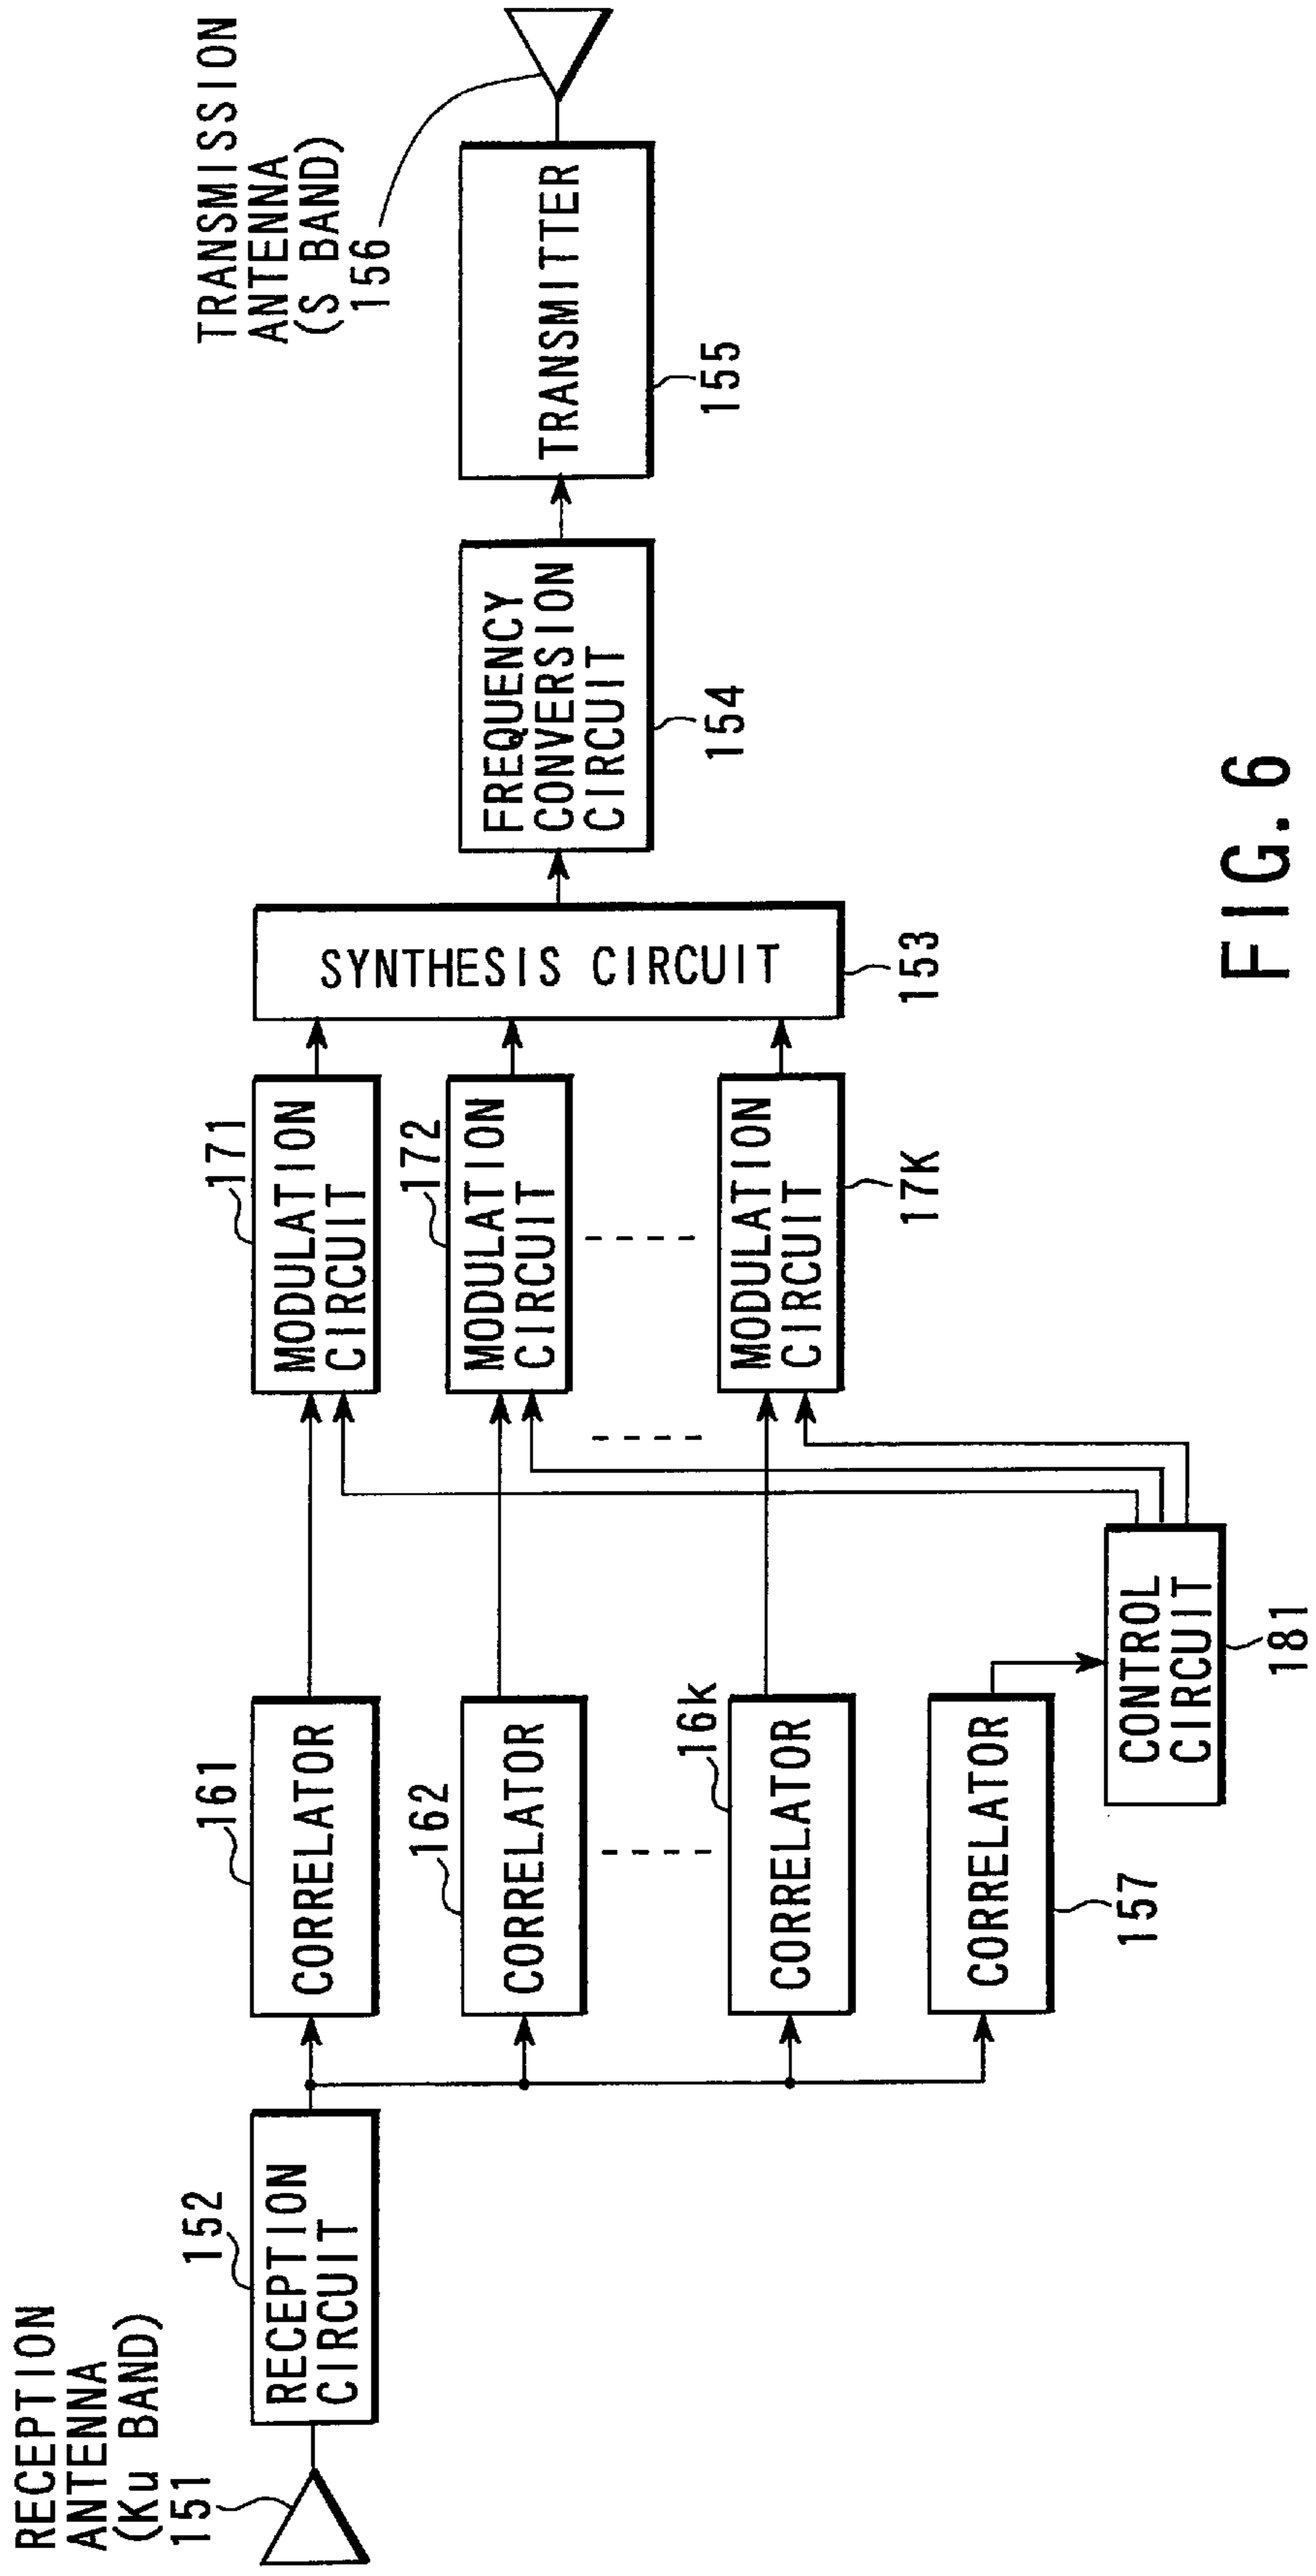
RECEPTION ANTENNA (Ku BAND) 151

152
RECEPTION CIRCUIT

161
CORRELATOR

162
CORRELATOR

16k
CORRELATOR

CORRELATOR
157

CONTROL CIRCUIT
181

171
MODULATION CIRCUIT

172
MODULATION CIRCUIT

MODULATION CIRCUIT
17K

SYNTHESIS CIRCUIT
153

FREQUENCY CONVERSION CIRCUIT
154

TRANSMITTER
155

TRANSMISSION ANTENNA (S BAND) 156

FIG. 6